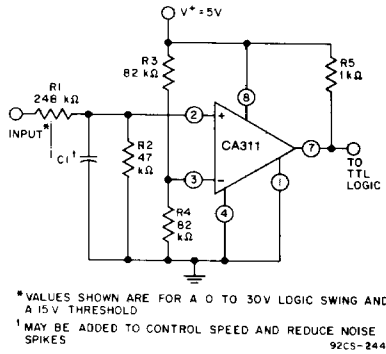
$V^+ = 5V$

R3
82 kΩ

R5
1 kΩ

R1
248 kΩ

INPUT*

$C1^\dagger$

R2
47
kΩ

8

2

+

CA311

7

TO
TTL
LOGIC

3

−

1

4

R4
82
kΩ

*VALUES SHOWN ARE FOR A 0 TO 30V LOGIC SWING AND A 15V THRESHOLD

† MAY BE ADDED TO CONTROL SPEED AND REDUCE NOISE SPIKES

92CS-244